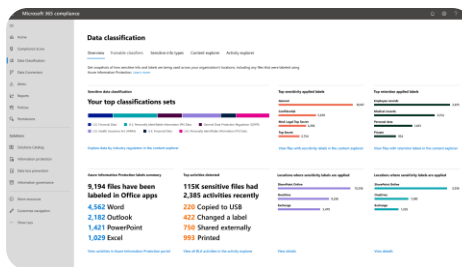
Microsoft 365 compliance

Home
Compliance score
Data classification
Data connectors
Alerts
Reports
Policies
Permissions
Solutions
Solution Catalog
Information protection
Data loss prevention
Information governance
More resources
Customize navigation
Show all

Data classification

Overview Trainable classifiers Sensitive info types Content explorer Activity explorer

Get snapshots of how sensitive info and labels are being used across your organization's locations, including any files that were labeled using Azure Information Protection. Learn more

Sensitive data classified

Your top classifications sets

Explore data by industry regulation in the content explorer

Top sensitivity applied labels

General
Confidential
Highly Legal Top Secret
Top Secret

View files with sensitivity labels in the content explorer

Top retention applied labels

Employee records
Medical records
Personal data
Finance

View files with retention labels in the content explorer

Azure Information Protection labels summary

9,194 Files have been labeled in Office apps

4,562 Word
2,182 Outlook
1,421 PowerPoint
1,029 Excel

View activities in Azure Information Protection portal

Top activities detected

115K sensitive files had 2,385 activities recently

220 Copied to USB
422 Changed a label
750 Shared externally
993 Printed

View all DLP activities in the activity explorer

Locations where sensitivity labels are applied

SharePoint Online
OneDrive
Exchange

View details

Locations where retention labels are applied

SharePoint Online
OneDrive
Exchange

View details